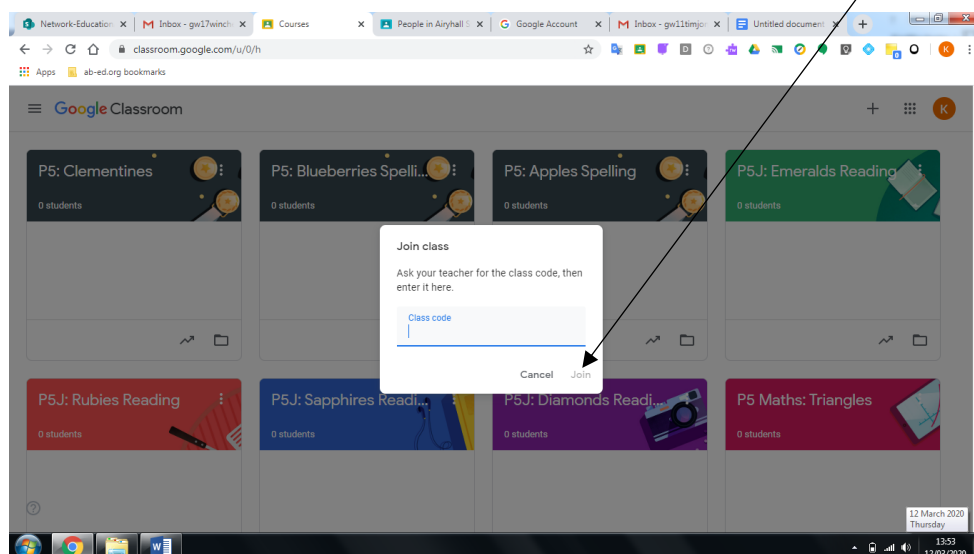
Network-Educatio ×
Inbox - gw17winch ×
Courses ×
People in Airyhall ×
Google Account ×
Inbox - gw11timjo ×
Untitled document ×

classroom.google.com/u/0/h

Apps
ab-ed.org bookmarks

Google Classroom

P5: Clementines
0 students

P5: Blueberries Spelli...
0 students

P5: Apples Spelling
0 students

P5J: Emeralds Reading
0 students

Join class

Ask your teacher for the class code, then enter it here.

Class code

Cancel Join

P5J: Rubies Reading
0 students

P5J: Sapphires Readi...
0 students

P5J: Diamonds Readi...
0 students

P5 Maths: Triangles
0 students

12 March 2020
Thursday

13:53
12/03/2020